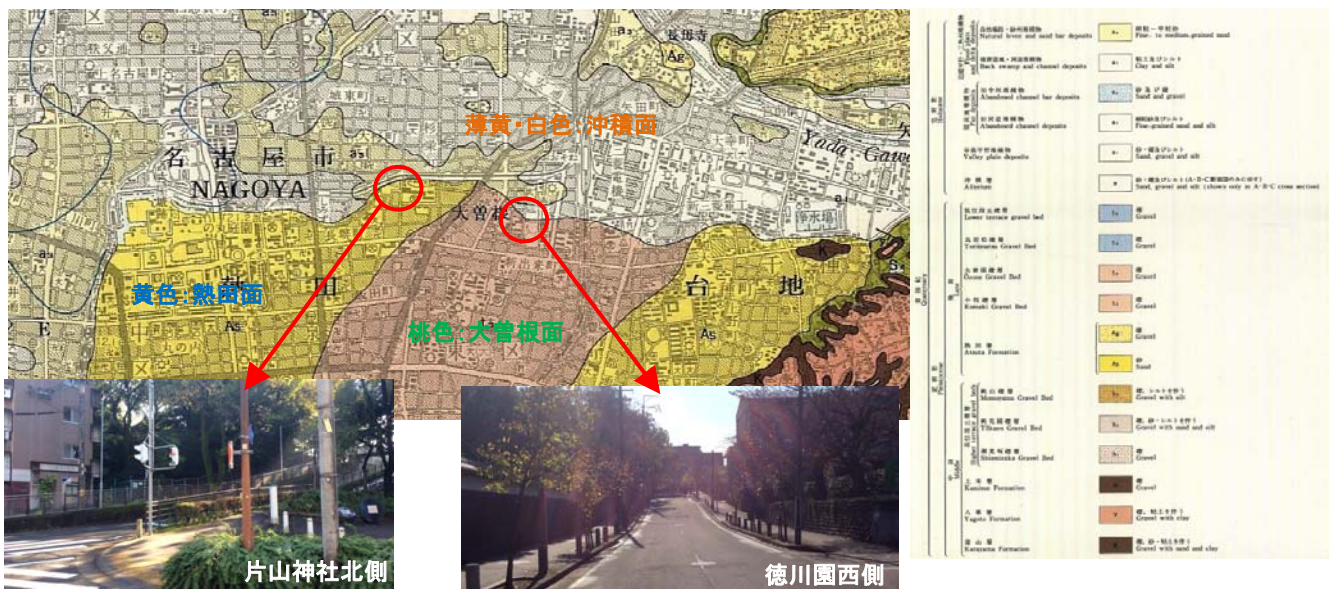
名古屋市
NAGOYA
薄黄・白色：沖積面
黄色：熱田面
桃色：大曽根面
大曽根
熱田
台地
Yada Gawa
長母寺
浄水場
Ag
As
As
片山神社北側
徳川園西側

Natural levee and sand bar deposits
Fine- to medium-grained sand
Back swamp and channel deposits
Clay and silt
Abandoned channel bar deposits
Sand and gravel
Abandoned channel deposits
Fine-grained sand and silt
Valley plain deposits
Sand, gravel and silt
Alluvium
Sand, gravel and silt (shown only in A-B-C cross section)
Lower terrace gravel bed
Gravel
Toriimatsu Gravel Bed
Gravel
Ozone Gravel Bed
Gravel
Komaki Gravel Bed
Gravel
Atsuta Formation
Gravel
Sand
Quaternary
Pleistocene
Late
Middle
Holocene
Higher terrace gravel beds
Momoyama Gravel Bed
Gravel with silt
Yiltaro Gravel Bed
Gravel with sand and silt
Shinonezuka Gravel Bed
Gravel
Kamino Formation
Gravel
Yagoto Formation
Gravel with clay
Karayama Formation
Gravel with sand and clay